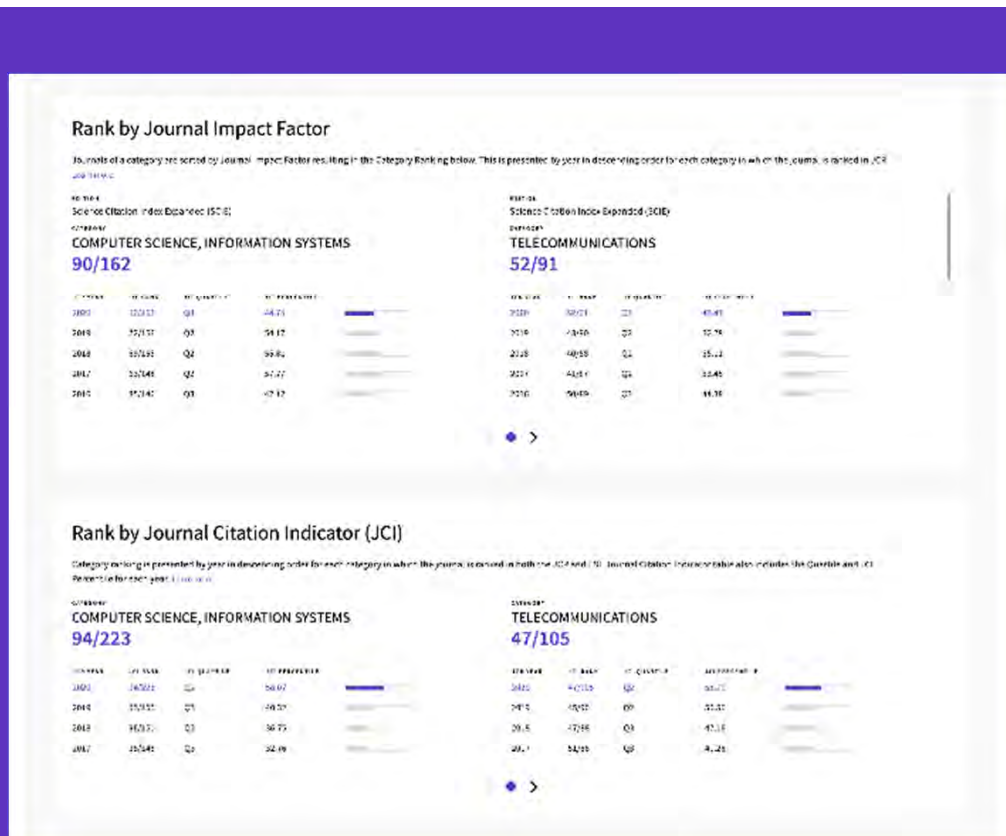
Rank by Journal Impact Factor

Journals of a category are sorted by Journal Impact Factor resulting in the Category Ranking below. This is presented by year in descending order for each category in which the journal is ranked in JCR. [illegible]

EDITION
Science Citation Index Expanded (SCIE)
CATEGORY
COMPUTER SCIENCE, INFORMATION SYSTEMS
90/162

| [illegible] | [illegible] | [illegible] | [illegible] |
|---|---|---|---|
| 2020 | 90/162 | Q3 | 44.75 |
| 2019 | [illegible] | Q2 | 54.17 |
| 2018 | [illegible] | Q2 | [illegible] |
| 2017 | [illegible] | Q2 | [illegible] |
| 2016 | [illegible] | Q3 | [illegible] |

EDITION
Science Citation Index Expanded (SCIE)
CATEGORY
TELECOMMUNICATIONS
52/91

| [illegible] | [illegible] | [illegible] | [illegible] |
|---|---|---|---|
| 2020 | 52/91 | Q3 | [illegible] |
| 2019 | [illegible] | Q3 | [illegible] |
| 2018 | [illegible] | Q2 | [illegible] |
| 2017 | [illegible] | Q2 | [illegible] |
| 2016 | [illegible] | Q3 | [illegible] |

Rank by Journal Citation Indicator (JCI)

Category ranking is presented by year in descending order for each category in which the journal is ranked in both the JCR and JCI. Journal Citation Indicator table also includes the Quartile and JCI Percentile for each year. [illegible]

CATEGORY
COMPUTER SCIENCE, INFORMATION SYSTEMS
94/223

| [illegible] | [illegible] | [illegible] | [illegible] |
|---|---|---|---|
| 2020 | 94/223 | Q2 | 58.07 |
| 2019 | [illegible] | Q3 | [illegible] |
| 2018 | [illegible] | Q3 | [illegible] |
| 2017 | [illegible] | Q3 | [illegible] |

CATEGORY
TELECOMMUNICATIONS
47/105

| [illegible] | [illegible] | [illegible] | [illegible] |
|---|---|---|---|
| 2020 | 47/105 | Q2 | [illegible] |
| 2019 | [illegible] | Q3 | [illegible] |
| 2018 | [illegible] | Q3 | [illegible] |
| 2017 | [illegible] | Q3 | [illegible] |